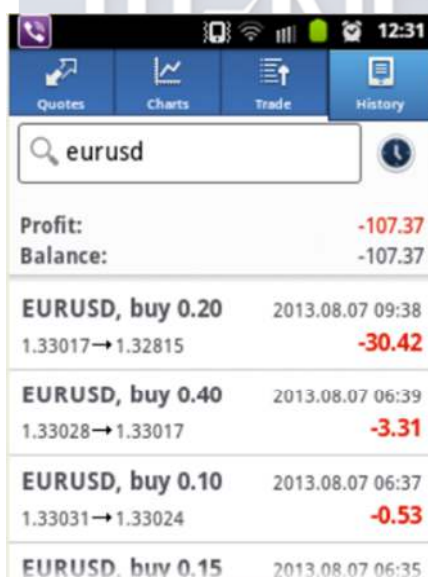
12:31

Quotes
Charts
Trade
History

eurusd

Profit: -107.37
Balance: -107.37

EURUSD, buy 0.20 2013.08.07 09:38
1.33017→1.32815 -30.42

EURUSD, buy 0.40 2013.08.07 06:39
1.33028→1.33017 -3.31

EURUSD, buy 0.10 2013.08.07 06:37
1.33031→1.33024 -0.53

EURUSD, buy 0.15 2013.08.07 06:35